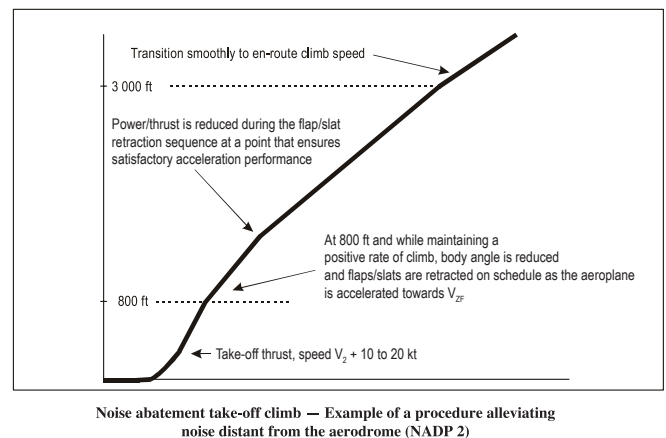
Transition smoothly to en-route climb speed

3 000 ft

Power/thrust is reduced during the flap/slat retraction sequence at a point that ensures satisfactory acceleration performance

At 800 ft and while maintaining a positive rate of climb, body angle is reduced and flaps/slats are retracted on schedule as the aeroplane is accelerated towards $V_{ZF}$

800 ft

Take-off thrust, speed $V_2$ + 10 to 20 kt

Noise abatement take-off climb — Example of a procedure alleviating noise distant from the aerodrome (NADP 2)